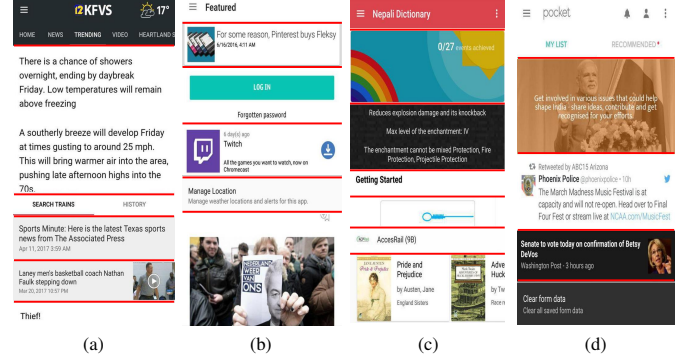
12KFVS 17°
HOME NEWS TRENDING VIDEO HEARTLAND S

There is a chance of showers overnight, ending by daybreak Friday. Low temperatures will remain above freezing

A southerly breeze will develop Friday at times gusting to around 25 mph. This will bring warmer air into the area, pushing late afternoon highs into the 70s.

SEARCH TRAINS HISTORY

Sports Minute: Here is the latest Texas sports news from The Associated Press
Apr 17, 2017 3:59 AM

Laney men's basketball coach Nathan Faulk stepping down
Mar 20, 2017 10:57 PM

Thief!

(a)

Featured

For some reason, Pinterest buys Fleksy
5/16/2016, 4:11 AM

LOG IN

Forgotten password

6 day(s) ago
Twitch
All the games you want to watch, now on Chromecast

Manage Location
Manage weather locations and alerts for this app.

NEDERLAND WEER VAN ONS

(b)

Nepali Dictionary

0/27 events achieved

Reduces explosion damage and its knockback
Max level of the enchantment: IV
The enchantment cannot be mixed Protection, Fire Protection, Projectile Protection

Getting Started

AccesRail (98)

Pride and Prejudice
Pride and Prejudice
by Austen, Jane
England Sisters

Adve Huck
by Tw
Recen

(c)

pocket

MY LIST RECOMMENDED

Get involved in various issues that could help shape India - share ideas, contribute and get recognised for your efforts.

Retweeted by ABC15 Arizona
Phoenix Police @phoenixpolice · 10h
The March Madness Music Festival is at capacity and will not re-open. Head over to Final Four Fest or stream live at NCAA.com/MusicFest

Senate to vote today on confirmation of Betsy DeVos
Washington Post · 3 hours ago

Clear form data
Clear all saved form data

(d)